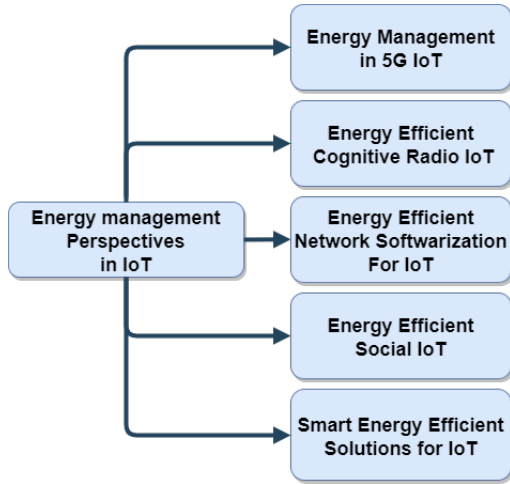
Energy management Perspectives in IoT

Energy Management in 5G IoT

Energy Efficient Cognitive Radio IoT

Energy Efficient Network Softwarization For IoT

Energy Efficient Social IoT

Smart Energy Efficient Solutions for IoT